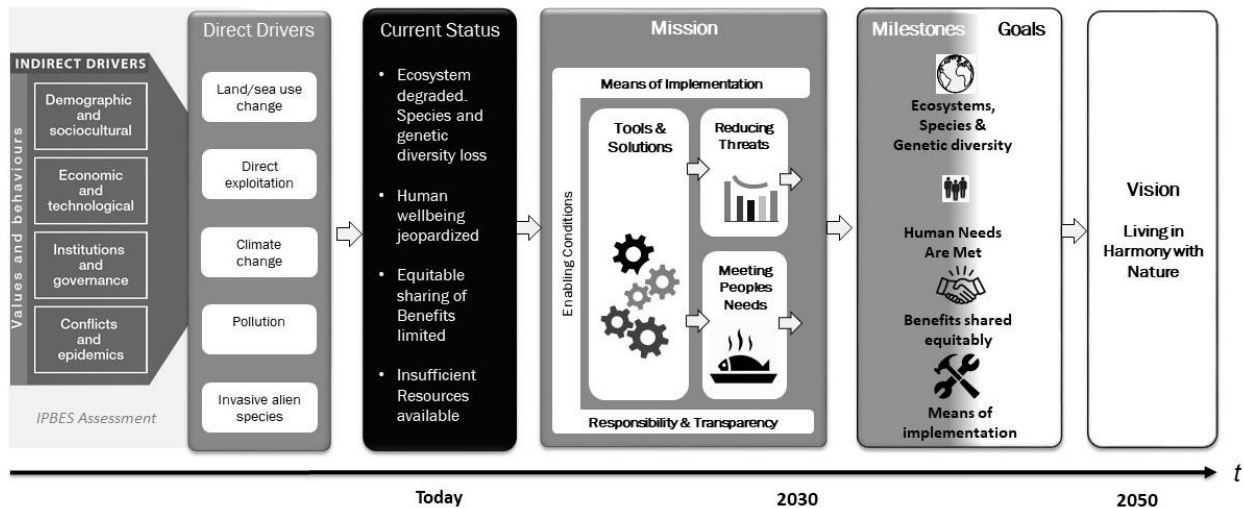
INDIRECT DRIVERS

Values and behaviours

Demographic and sociocultural

Economic and technological

Institutions and governance

Conflicts and epidemics

IPBES Assessment

Direct Drivers

Land/sea use change

Direct exploitation

Climate change

Pollution

Invasive alien species

Current Status

• Ecosystem degraded. Species and genetic diversity loss

• Human wellbeing jeopardized

• Equitable sharing of Benefits limited

• Insufficient Resources available

Mission

Means of Implementation

Enabling Conditions

Tools & Solutions

Reducing Threats

Meeting Peoples Needs

Responsibility & Transparency

Milestones Goals

Ecosystems, Species & Genetic diversity

Human Needs Are Met

Benefits shared equitably

Means of implementation

Vision

Living in Harmony with Nature

t

Today

2030

2050